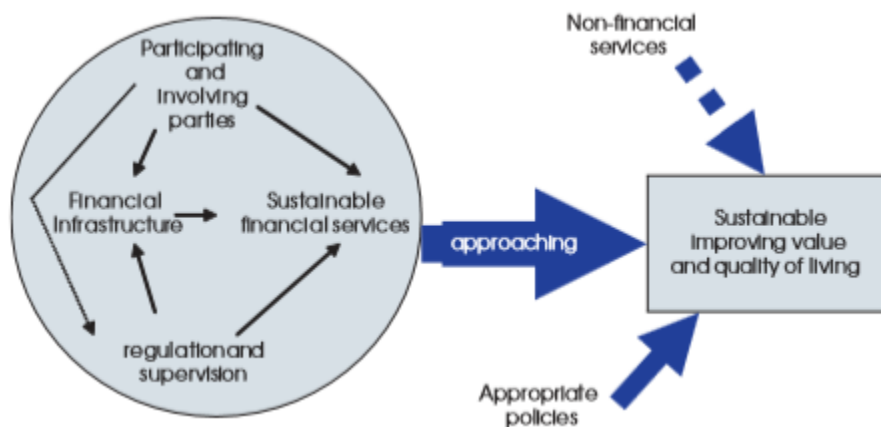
Participating and involving parties

Financial Infrastructure

Sustainable financial services

regulationand supervision

approaching

Non-financial services

Sustainable improving value and quality of living

Appropriate policies